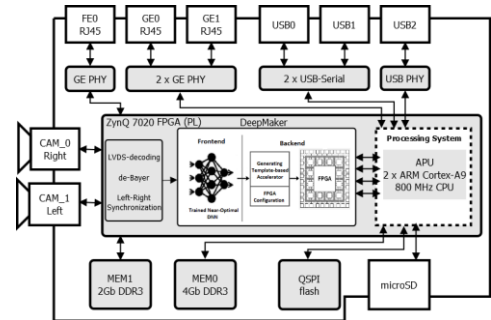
FE0 RJ45

GE0 RJ45

GE1 RJ45

USB0

USB1

USB2

GE PHY

2 x GE PHY

2 x USB-Serial

USB PHY

ZynQ 7020 FPGA (PL)

DeepMaker

CAM_0 Right

CAM_1 Left

LVDS-decoding

de-Bayer

Left-Right Synchronization

Frontend

Trained Near-Optimal DNN

Backend

Generating Template-based Accelerator

FPGA Configuration

FPGA

Processing System

APU 2 x ARM Cortex-A9 800 MHz CPU

MEM1 2Gb DDR3

MEM0 4Gb DDR3

QSPI flash

microSD